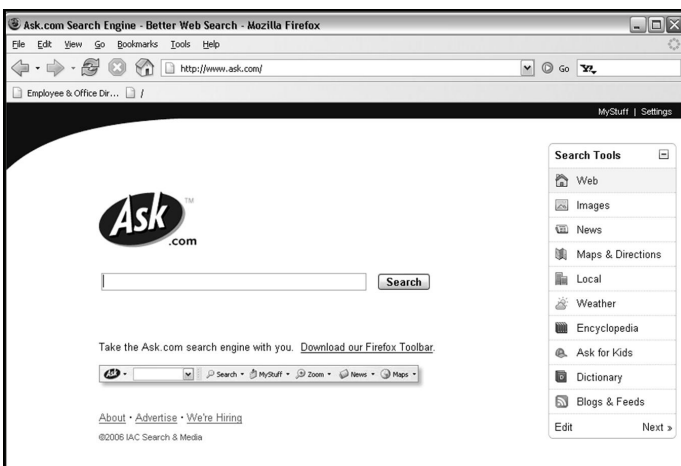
Ask.com Search Engine - Better Web Search - Mozilla Firefox

File Edit View Go Bookmarks Tools Help

http://www.ask.com/

Go

Employee & Office Dir... /

MyStuff | Settings

Ask™ .com

Search

Take the Ask.com search engine with you. Download our Firefox Toolbar.

Search MyStuff Zoom News Maps

About · Advertise · We're Hiring

©2006 IAC Search & Media

Search Tools

Web

Images

News

Maps & Directions

Local

Weather

Encyclopedia

Ask for Kids

Dictionary

Blogs & Feeds

Edit

Next »